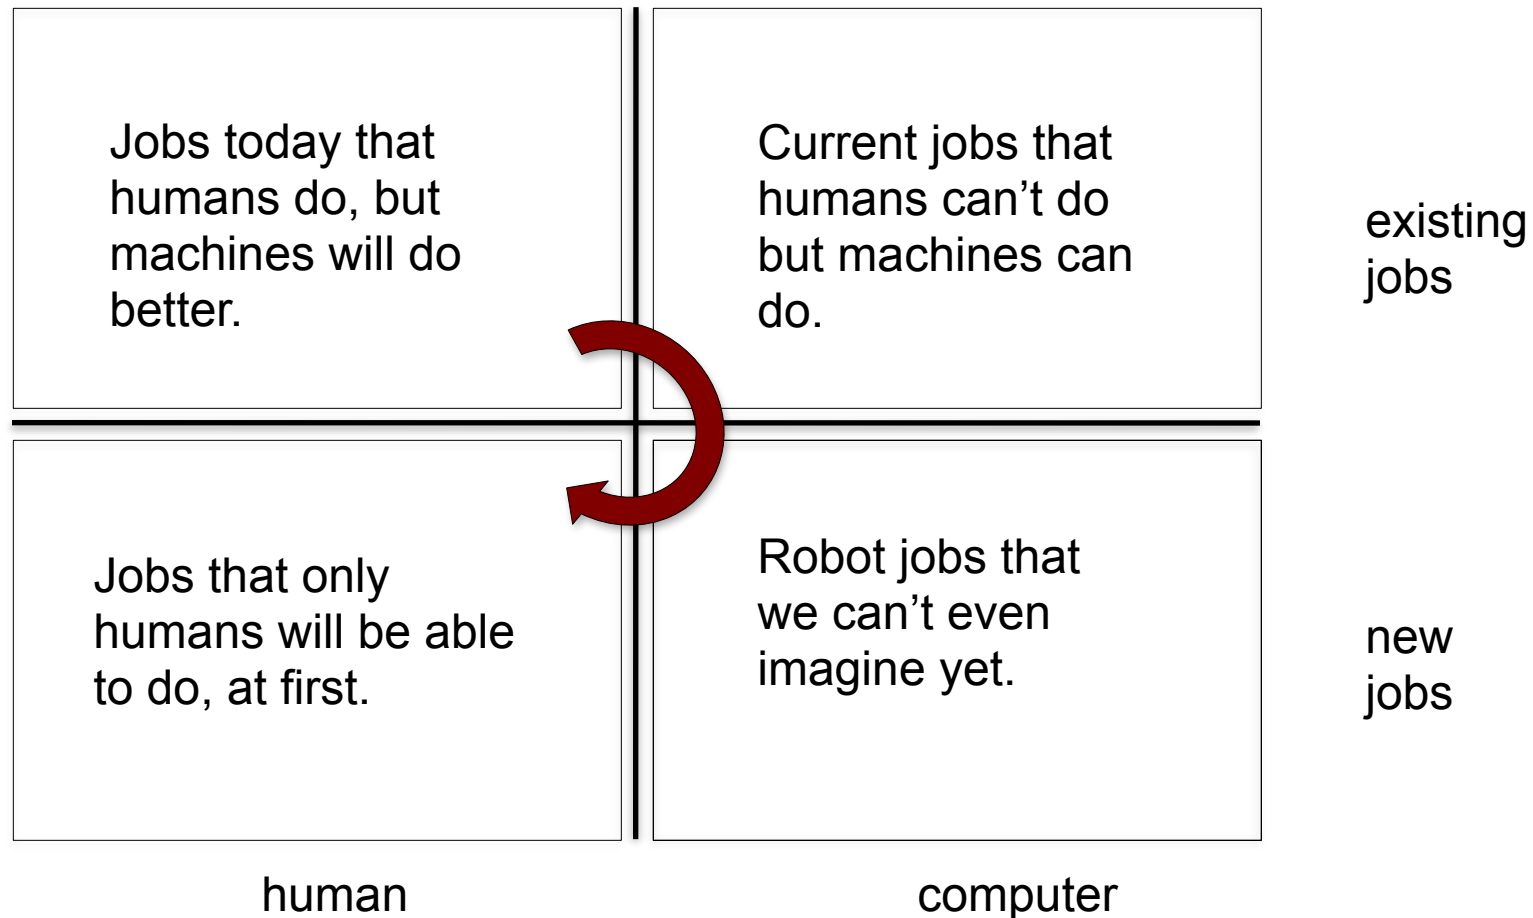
Jobs today that humans do, but machines will do better.

Current jobs that humans can’t do but machines can do.

existing jobs

Jobs that only humans will be able to do, at first.

Robot jobs that we can’t even imagine yet.

new jobs

human

computer